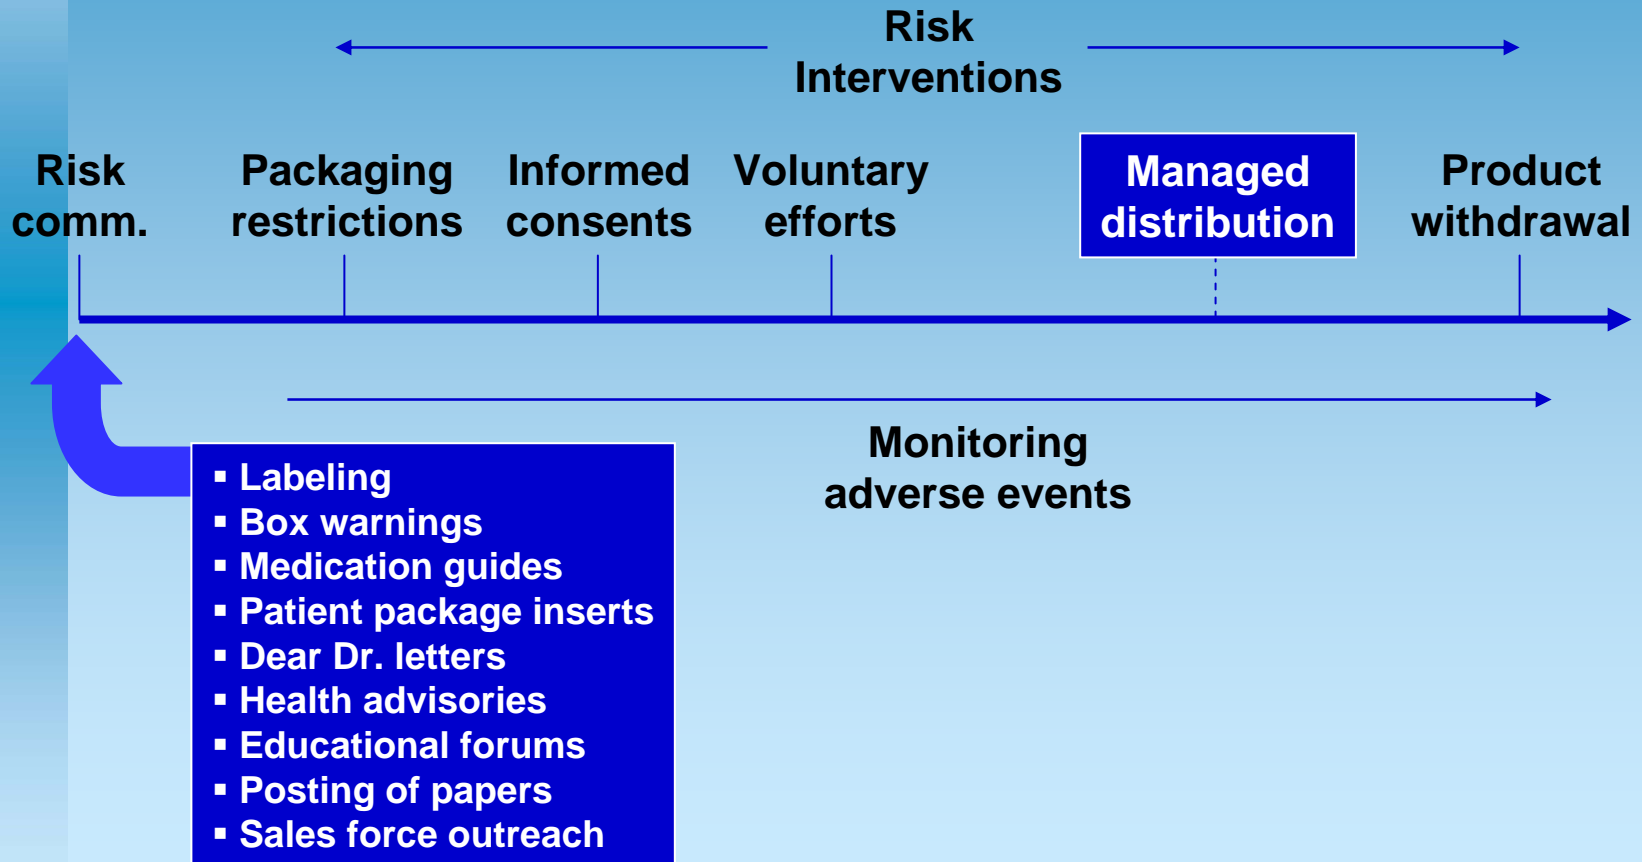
Risk Interventions

Risk comm.

Packaging restrictions

Informed consents

Voluntary efforts

Managed distribution

Product withdrawal

Monitoring adverse events

- Labeling
- Box warnings
- Medication guides
- Patient package inserts
- Dear Dr. letters
- Health advisories
- Educational forums
- Posting of papers
- Sales force outreach